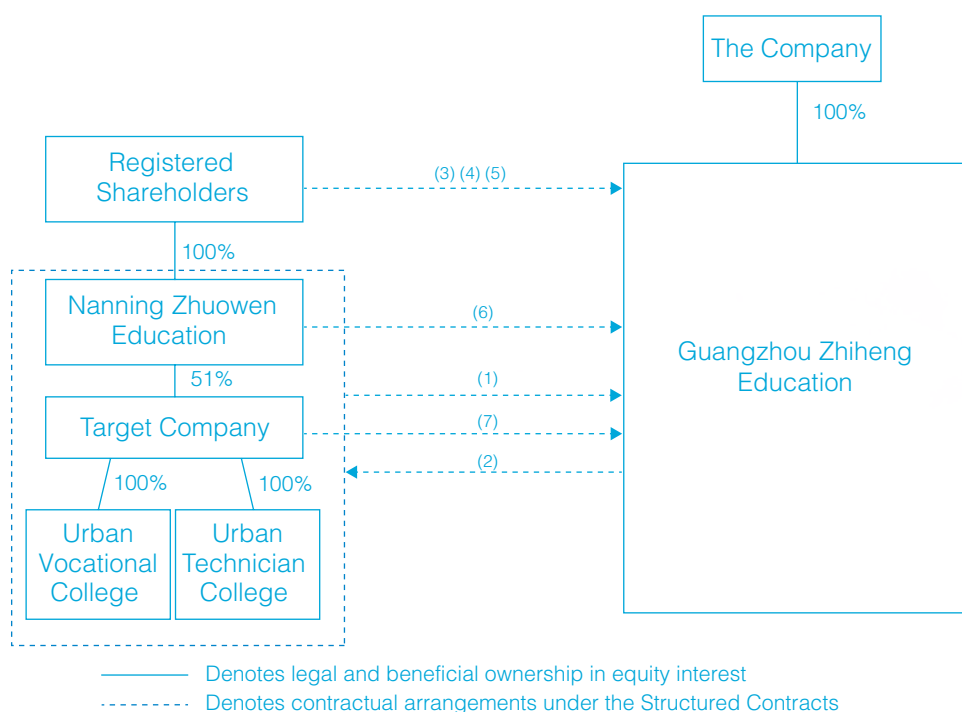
The Company

100%

Registered Shareholders

(3) (4) (5)

100%

Nanning Zhuowen Education

(6)

Guangzhou Zhiheng Education

51%

(1)

Target Company

(7)

(2)

100%

100%

Urban Vocational College

Urban Technician College

Denotes legal and beneficial ownership in equity interest

Denotes contractual arrangements under the Structured Contracts